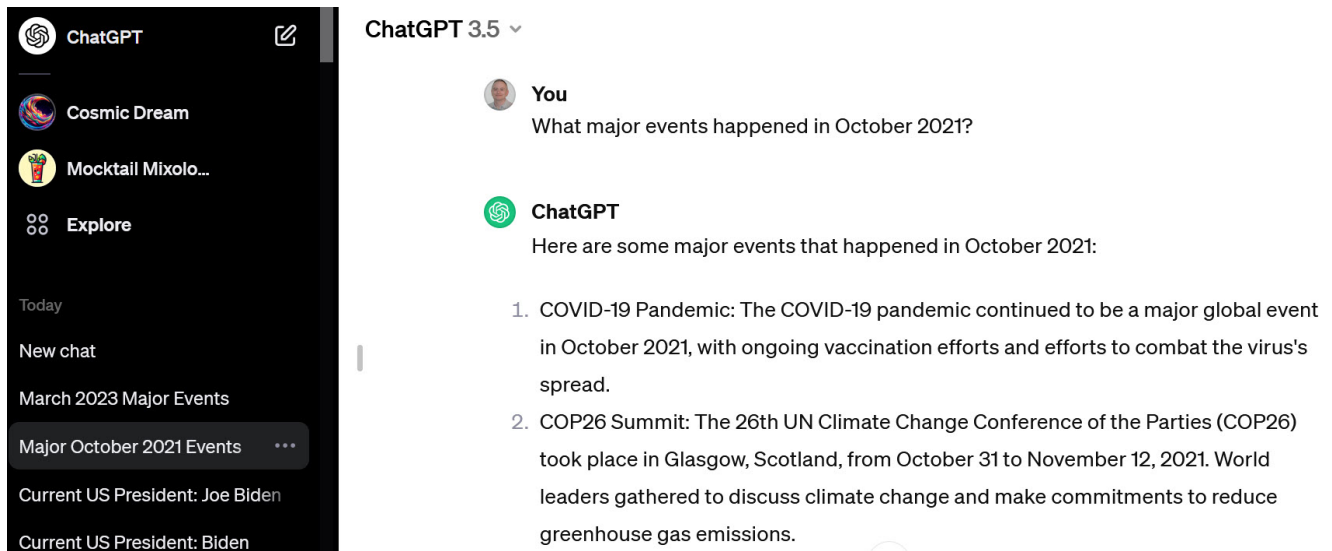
ChatGPT

Cosmic Dream

Mocktail Mixolo...

Explore

Today

New chat

March 2023 Major Events

Major October 2021 Events

Current US President: Joe Biden

Current US President: Biden

ChatGPT 3.5

You
What major events happened in October 2021?

ChatGPT
Here are some major events that happened in October 2021:

1. COVID-19 Pandemic: The COVID-19 pandemic continued to be a major global event in October 2021, with ongoing vaccination efforts and efforts to combat the virus's spread.
2. COP26 Summit: The 26th UN Climate Change Conference of the Parties (COP26) took place in Glasgow, Scotland, from October 31 to November 12, 2021. World leaders gathered to discuss climate change and make commitments to reduce greenhouse gas emissions.